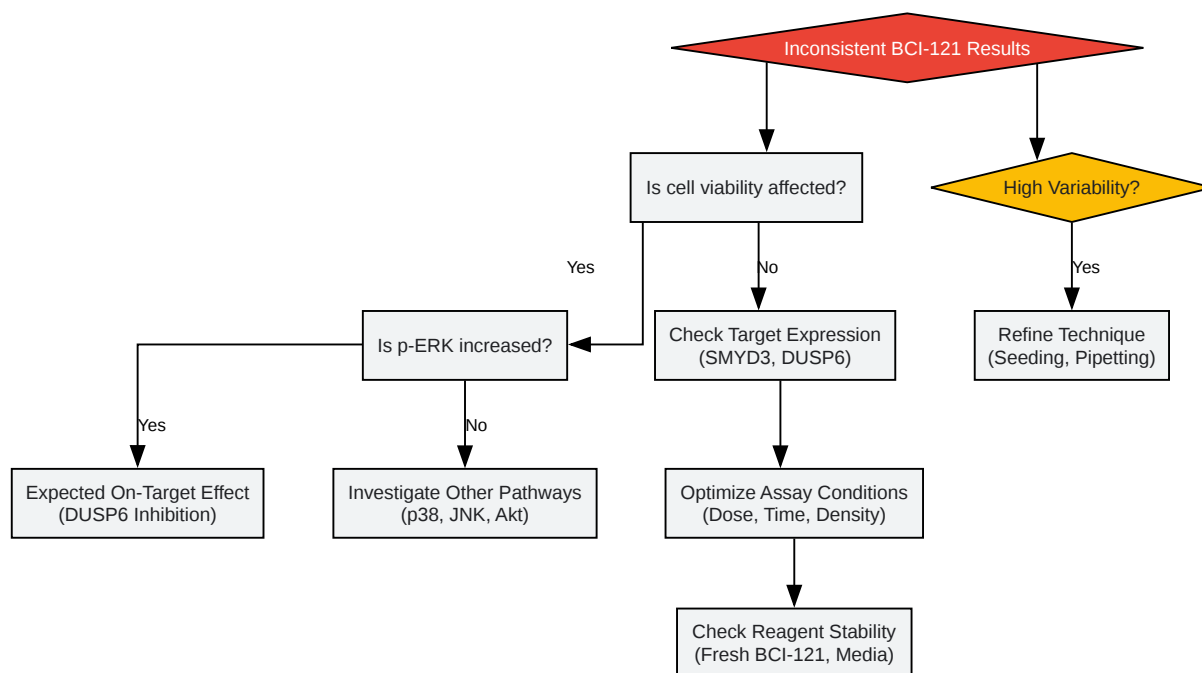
Inconsistent BCI-121 Results

Is cell viability affected?

High Variability?

Yes

No

Yes

Is p-ERK increased?

Check Target Expression (SMYD3, DUSP6)

Refine Technique (Seeding, Pipetting)

Yes

No

Expected On-Target Effect (DUSP6 Inhibition)

Investigate Other Pathways (p38, JNK, Akt)

Optimize Assay Conditions (Dose, Time, Density)

Check Reagent Stability (Fresh BCI-121, Media)